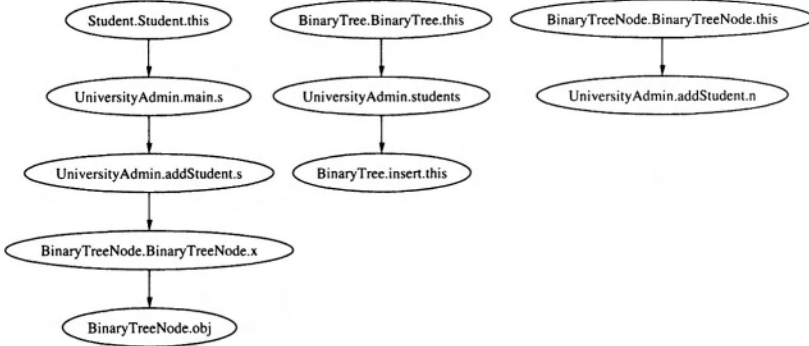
Student.Student.this

UniversityAdmin.main.s

UniversityAdmin.addStudent.s

BinaryTreeNode.BinaryTreeNode.x

BinaryTreeNode.obj

BinaryTree.BinaryTree.this

UniversityAdmin.students

BinaryTree.insert.this

BinaryTreeNode.BinaryTreeNode.this

UniversityAdmin.addStudent.n